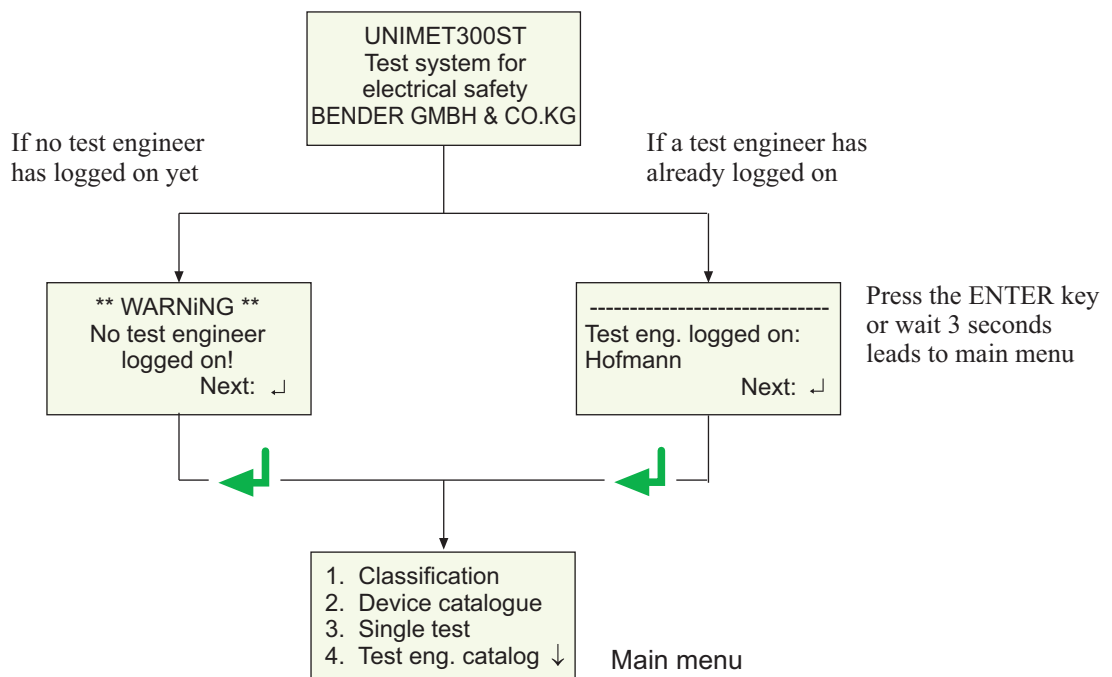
UNIMET300ST
Test system for
electrical safety
BENDER GMBH & CO.KG

If no test engineer has logged on yet

If a test engineer has already logged on

** WARNiNG **
No test engineer
logged on!
Next: ↵

-----------------------------
Test eng. logged on:
Hofmann
Next: ↵

Press the ENTER key or wait 3 seconds leads to main menu

1. Classification
2. Device catalogue
3. Single test
4. Test eng. catalog ↓

Main menu